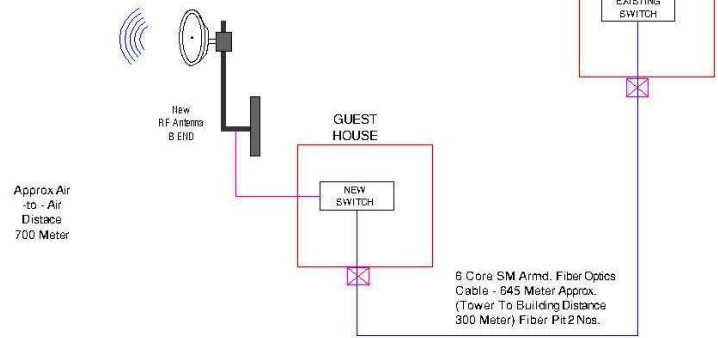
EXISTING SWITCH

New RF Antenna B END

GUEST HOUSE

NEW SWITCH

Approx Air -to - Air Distace 700 Meter

6 Core SM Armd. Fiber Optics Cable - 645 Meter Approx. (Tower To Building Distance 300 Meter) Fiber Pit 2 Nos.